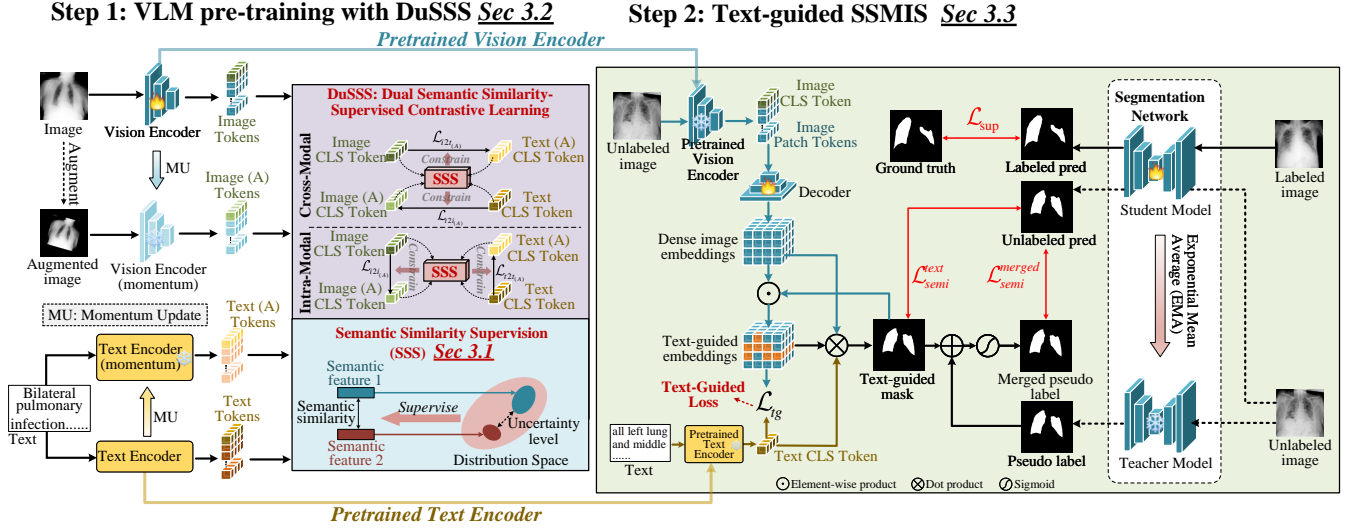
Step 1: VLM pre-training with DuSSS Sec 3.2

Step 2: Text-guided SSMIS Sec 3.3

Pretrained Vision Encoder

Image

Vision Encoder

Image Tokens

Augment

MU

Image (A) Tokens

Augmented image

Vision Encoder (momentum)

DuSSS: Dual Semantic Similarity-Supervised Contrastive Learning

Cross-Modal

Image CLS Token

$\mathcal{L}_{I2t_{(A)}}$

Text (A) CLS Token

Constrain

SSS

Constrain

Image (A) CLS Token

$\mathcal{L}_{t2I_{(A)}}$

Text CLS Token

Intra-Modal

Image CLS Token

Constrain

Text (A) CLS Token

$\mathcal{L}_{I2I_{(A)}}$

SSS

Constrain

$\mathcal{L}_{t2t_{(A)}}$

Image (A) CLS Token

Text CLS Token

MU: Momentum Update

Text (A) Tokens

Text Encoder (momentum)

MU

Bilateral pulmonary infection......

Text

Text Tokens

Text Encoder

Semantic Similarity Supervision (SSS) Sec 3.1

Semantic feature 1

Semantic similarity

Supervise

Semantic feature 2

Uncertainty level

Distribution Space

Pretrained Text Encoder

Unlabeled image

Pretrained Vision Encoder

Image CLS Token

Image Patch Tokens

Decoder

Dense image embeddings

Text-guided embeddings

Text-Guided Loss

$\mathcal{L}_{tg}$

all left lung and middle ......

Text

Pretrained Text Encoder

Text CLS Token

Ground truth

$\mathcal{L}_{sup}$

Labeled pred

Unlabeled pred

$\mathcal{L}_{semi}^{text}$

$\mathcal{L}_{semi}^{merged}$

Text-guided mask

Merged pseudo label

Pseudo label

Segmentation Network

Student Model

Labeled image

Exponential Mean Average (EMA)

Teacher Model

Unlabeled image

Element-wise product

Dot product

Sigmoid